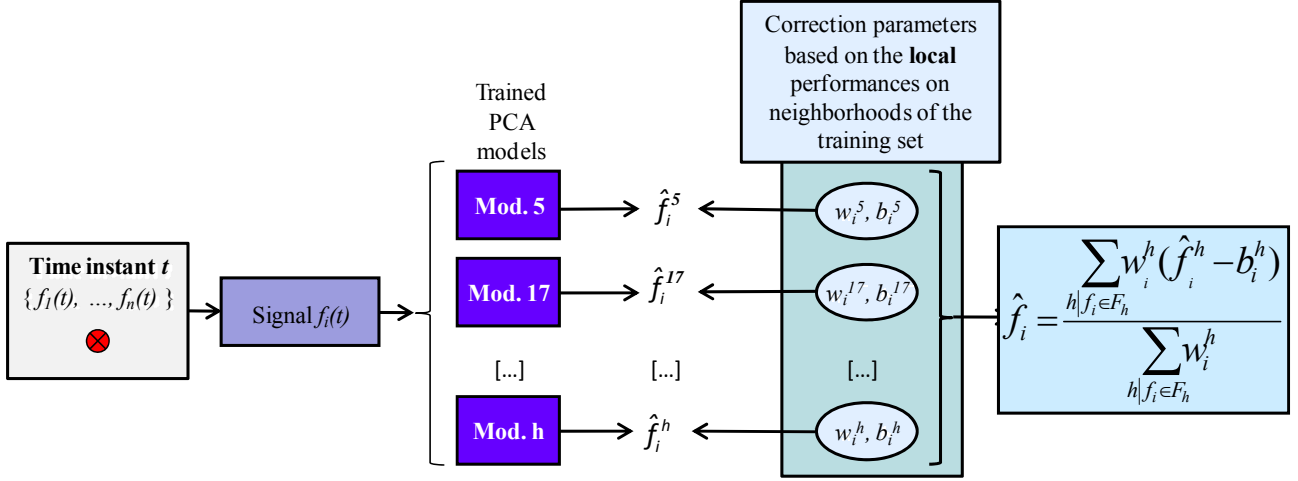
Correction parameters based on the **local** performances on neighborhoods of the training set

Trained PCA models

Time instant $t$
$\{ f_1(t), \ldots, f_n(t) \}$

Signal $f_i(t)$

Mod. 5

Mod. 17

[...]

Mod. h

$\hat{f}_i^5$

$\hat{f}_i^{17}$

[...]

$\hat{f}_i^h$

$w_i^5, b_i^5$

$w_i^{17}, b_i^{17}$

[...]

$w_i^h, b_i^h$

$\hat{f}_i = \frac{\sum_{h | f_i \in F_h} w_i^h (\hat{f}_i^h - b_i^h)}{\sum_{h | f_i \in F_h} w_i^h}$